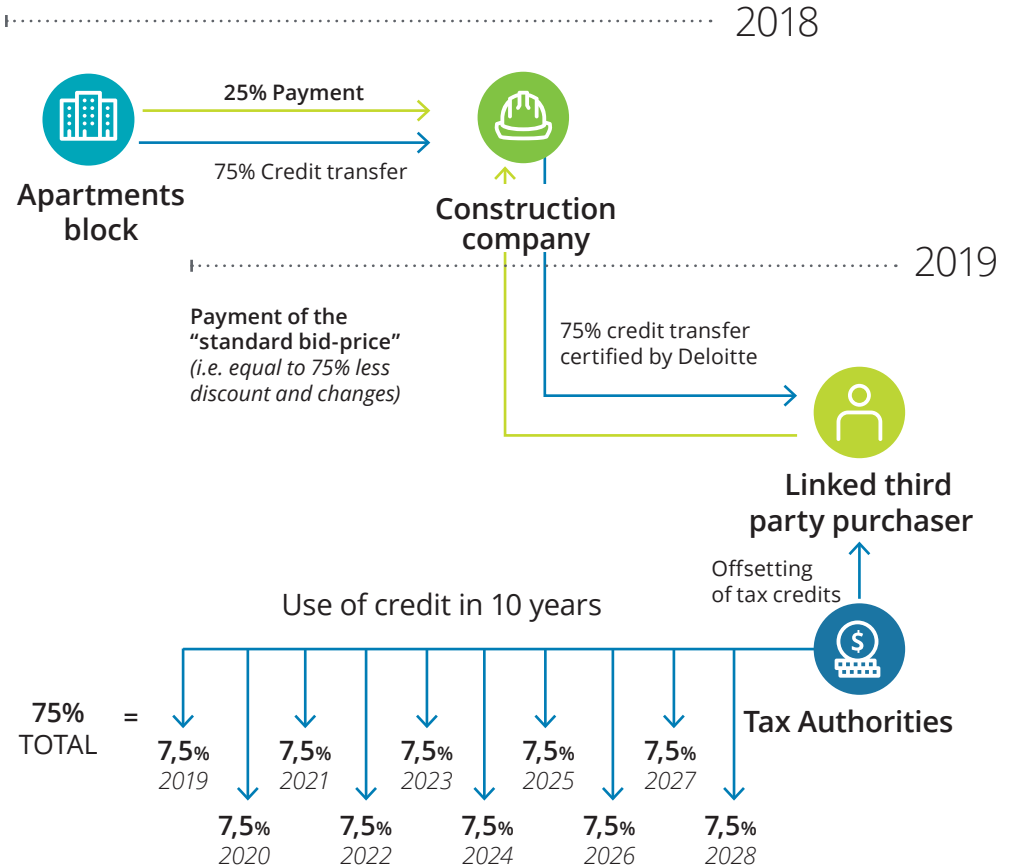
2018

25% Payment

75% Credit transfer

Apartments block

Construction company

2019

Payment of the "standard bid-price" *(i.e. equal to 75% less discount and changes)*

75% credit transfer certified by Deloitte

Linked third party purchaser

Offsetting of tax credits

Use of credit in 10 years

Tax Authorities

75% TOTAL =

7,5% *2019*

7,5% *2020*

7,5% *2021*

7,5% *2022*

7,5% *2023*

7,5% *2024*

7,5% *2025*

7,5% *2026*

7,5% *2027*

7,5% *2028*